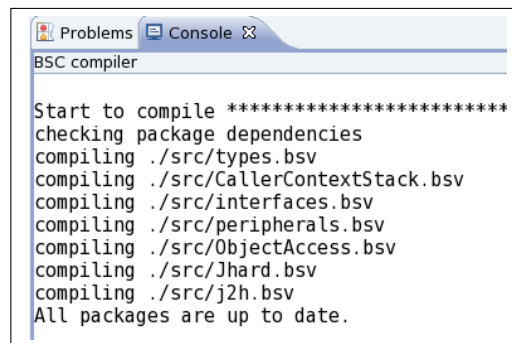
Problems Console ✕
BSC compiler

Start to compile ************************
checking package dependencies
compiling ./src/types.bsv
compiling ./src/CallerContextStack.bsv
compiling ./src/interfaces.bsv
compiling ./src/peripherals.bsv
compiling ./src/ObjectAccess.bsv
compiling ./src/Jhard.bsv
compiling ./src/j2h.bsv
All packages are up to date.